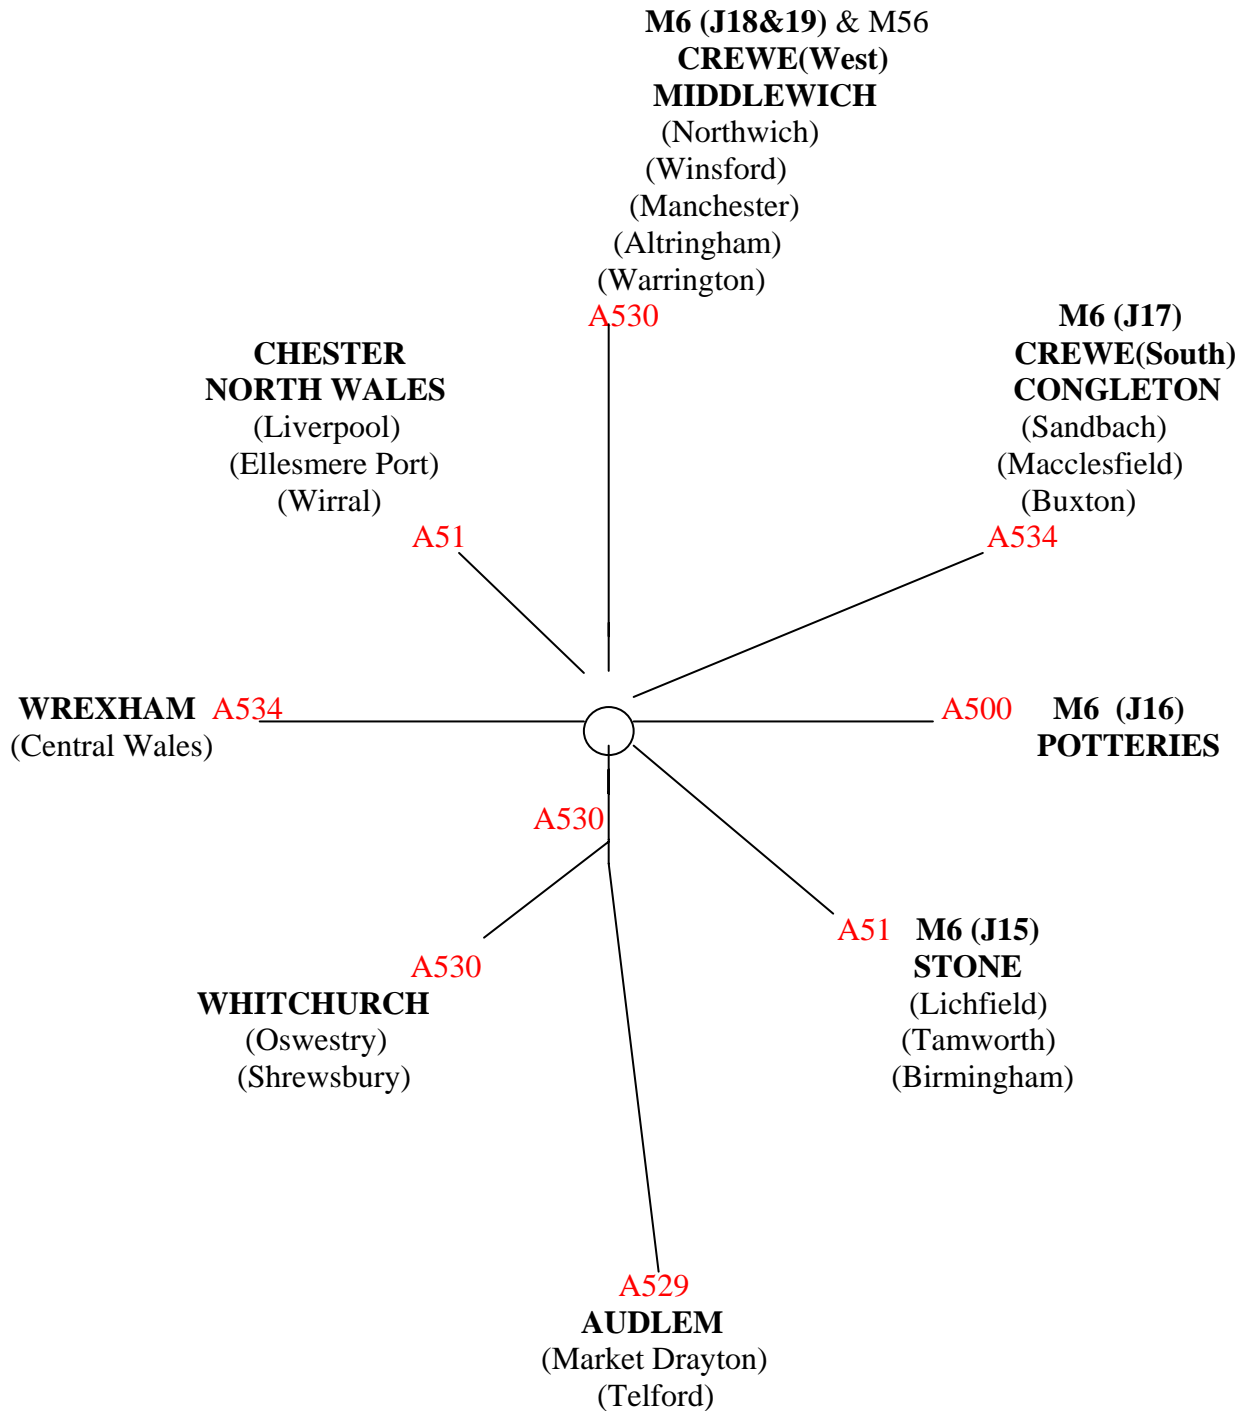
M6 (J18&19) & M56
CREWE(West)
MIDDLEWICH
(Northwich)
(Winsford)
(Manchester)
(Altringham)
(Warrington)
A530

CHESTER
NORTH WALES
(Liverpool)
(Ellesmere Port)
(Wirral)
A51

M6 (J17)
CREWE(South)
CONGLETON
(Sandbach)
(Macclesfield)
(Buxton)
A534

WREXHAM A534
(Central Wales)

A500 M6 (J16)
POTTERIES

A530

A530
WHITCHURCH
(Oswestry)
(Shrewsbury)

A51 M6 (J15)
STONE
(Lichfield)
(Tamworth)
(Birmingham)

A529
AUDLEM
(Market Drayton)
(Telford)